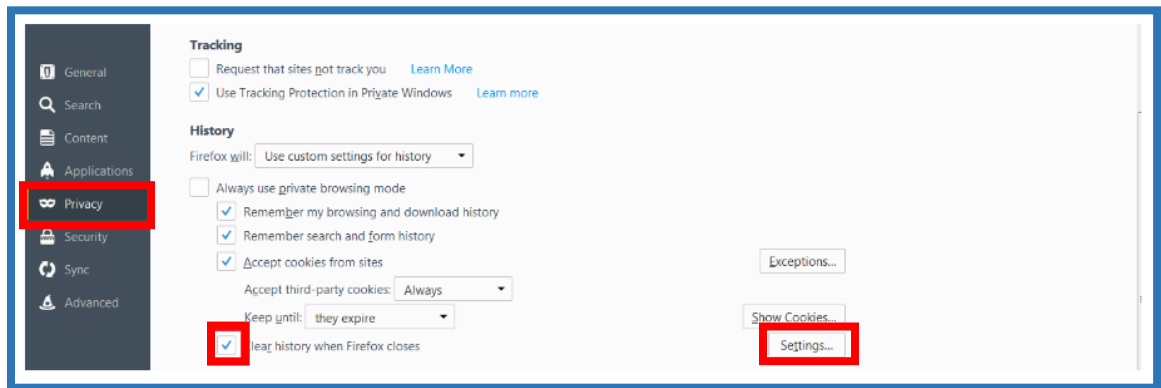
General
Search
Content
Applications
Privacy
Security
Sync
Advanced

Tracking
Request that sites not track you Learn More
Use Tracking Protection in Private Windows Learn more

History
Firefox will: Use custom settings for history
Always use private browsing mode
Remember my browsing and download history
Remember search and form history
Accept cookies from sites
Exceptions...
Accept third-party cookies: Always
Keep until: they expire
Show Cookies...
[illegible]lear history when Firefox closes
Settings...